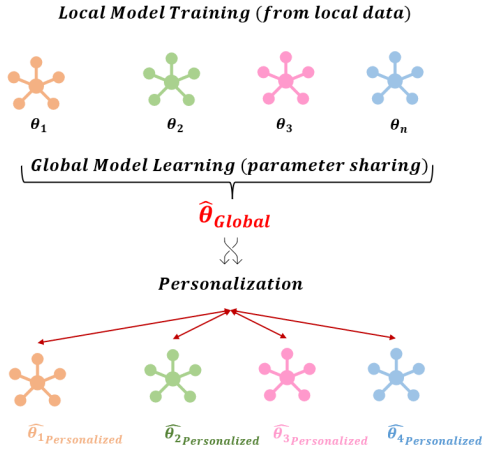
Local Model Training (from local data)

$\theta_1$ $\theta_2$ $\theta_3$ $\theta_n$

Global Model Learning (parameter sharing)

$\widehat{\theta}_{Global}$

Personalization

$\widehat{\theta_1}_{Personalized}$ $\widehat{\theta_2}_{Personalized}$ $\widehat{\theta_3}_{Personalized}$ $\widehat{\theta_4}_{Personalized}$